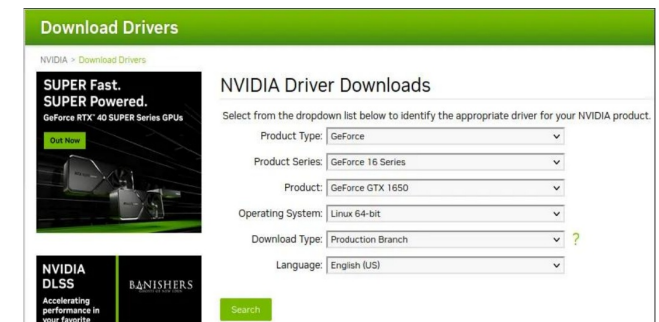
Download Drivers

NVIDIA > Download Drivers

SUPER Fast.
SUPER Powered.
GeForce RTX™ 40 SUPER Series GPUs

Out Now

NVIDIA DLSS
Accelerating performance in your favorite

BANISHERS

NVIDIA Driver Downloads

Select from the dropdown list below to identify the appropriate driver for your NVIDIA product.

Product Type: GeForce

Product Series: GeForce 16 Series

Product: GeForce GTX 1650

Operating System: Linux 64-bit

Download Type: Production Branch ?

Language: English (US)

Search